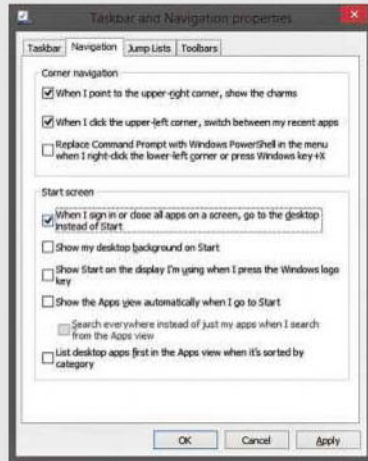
Taskbar and Navigation properties

Taskbar | Navigation | Jump Lists | Toolbars

Corner navigation

When I point to the upper-right corner, show the charms

When I click the upper-left corner, switch between my recent apps

Replace Command Prompt with Windows PowerShell in the menu when I right-click the lower-left corner or press Windows key+X

Start screen

When I sign in or close all apps on a screen, go to the desktop instead of Start

Show my desktop background on Start

Show Start on the display I'm using when I press the Windows logo key

Show the Apps view automatically when I go to Start

Search everywhere instead of just my apps when I search from the Apps view

List desktop apps first in the Apps view when it's sorted by category

OK | Cancel | Apply